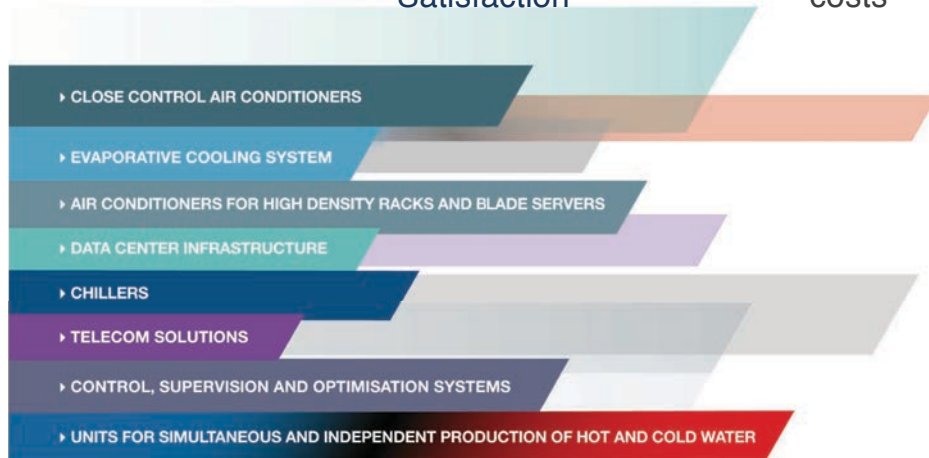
Satisfaction costs

CLOSE CONTROL AIR CONDITIONERS

EVAPORATIVE COOLING SYSTEM

AIR CONDITIONERS FOR HIGH DENSITY RACKS AND BLADE SERVERS

DATA CENTER INFRASTRUCTURE

CHILLERS

TELECOM SOLUTIONS

CONTROL, SUPERVISION AND OPTIMISATION SYSTEMS

UNITS FOR SIMULTANEOUS AND INDEPENDENT PRODUCTION OF HOT AND COLD WATER